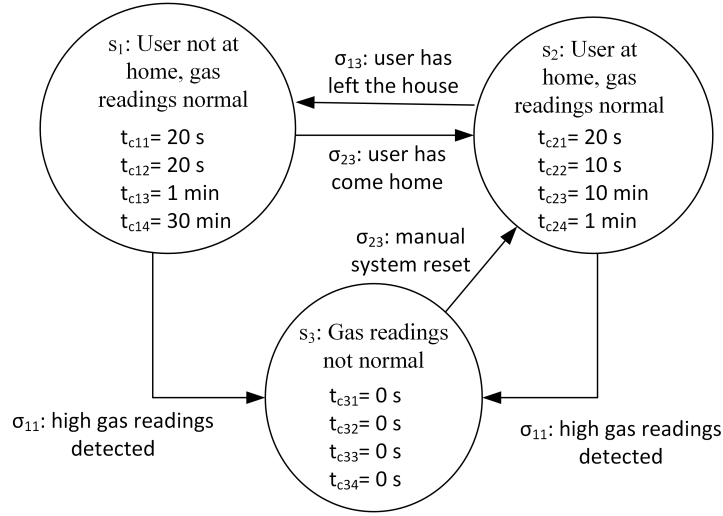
$s_1$: User not at home, gas readings normal

$t_{c11}$= 20 s
$t_{c12}$= 20 s
$t_{c13}$= 1 min
$t_{c14}$= 30 min

$\sigma_{13}$: user has left the house

$\sigma_{23}$: user has come home

$s_2$: User at home, gas readings normal

$t_{c21}$= 20 s
$t_{c22}$= 10 s
$t_{c23}$= 10 min
$t_{c24}$= 1 min

$\sigma_{23}$: manual system reset

$s_3$: Gas readings not normal

$t_{c31}$= 0 s
$t_{c32}$= 0 s
$t_{c33}$= 0 s
$t_{c34}$= 0 s

$\sigma_{11}$: high gas readings detected

$\sigma_{11}$: high gas readings detected